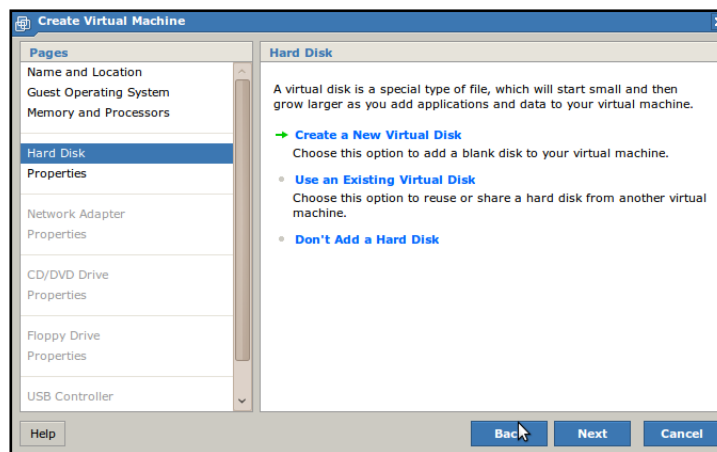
Create Virtual Machine

Pages

Name and Location
Guest Operating System
Memory and Processors

Hard Disk
Properties

Network Adapter
Properties

CD/DVD Drive
Properties

Floppy Drive
Properties

USB Controller

Hard Disk

A virtual disk is a special type of file, which will start small and then grow larger as you add applications and data to your virtual machine.

Create a New Virtual Disk
Choose this option to add a blank disk to your virtual machine.

Use an Existing Virtual Disk
Choose this option to reuse or share a hard disk from another virtual machine.

Don't Add a Hard Disk

Help

Back

Next

Cancel